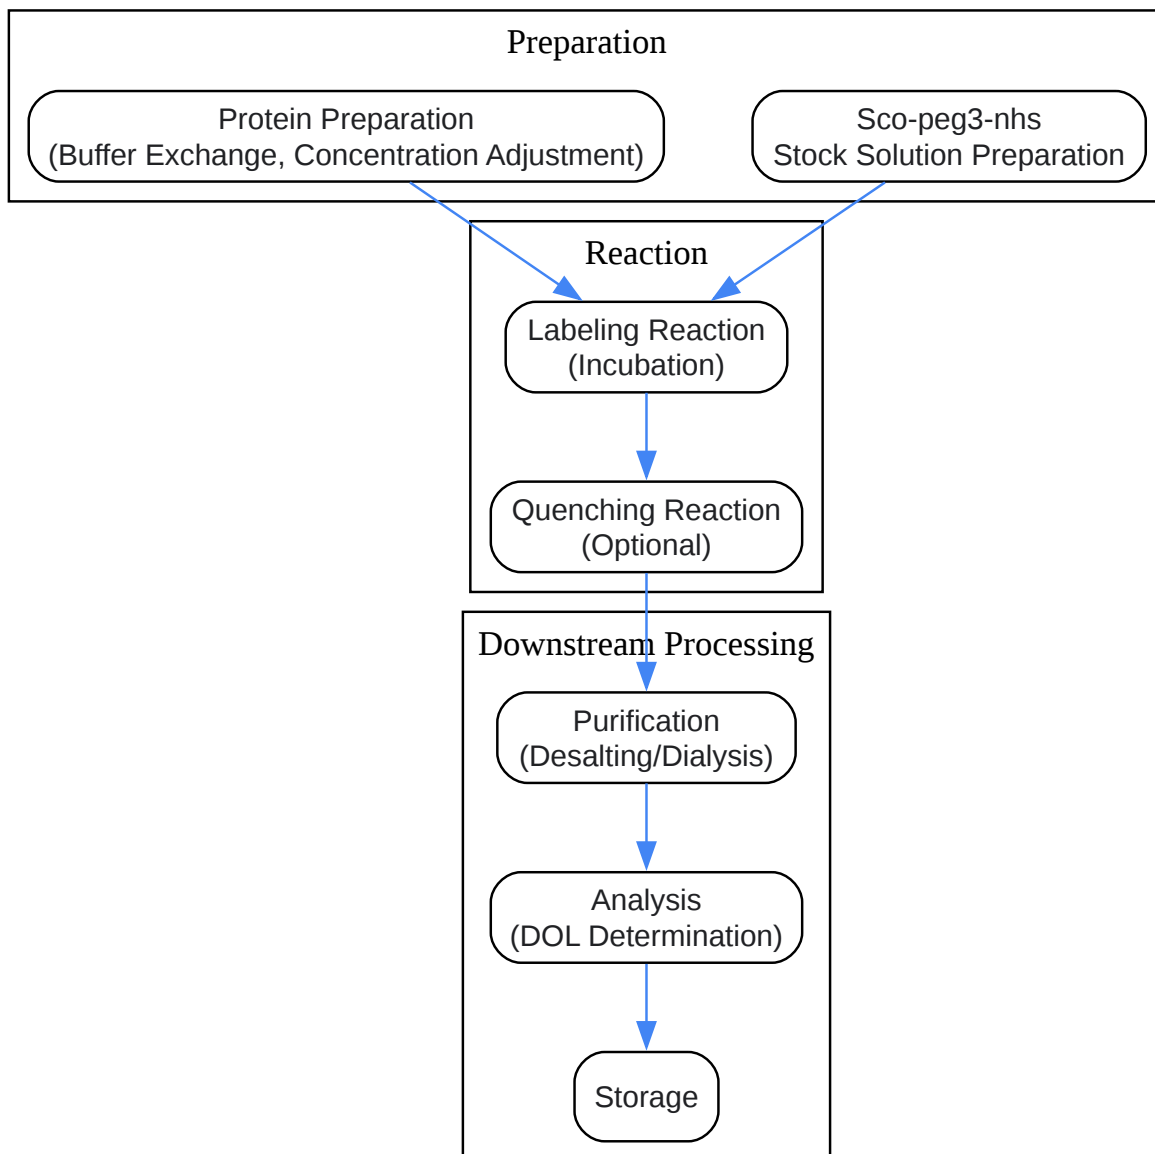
Preparation

Protein Preparation
(Buffer Exchange, Concentration Adjustment)

Sco-peg3-nhs
Stock Solution Preparation

Reaction

Labeling Reaction
(Incubation)

Quenching Reaction
(Optional)

Downstream Processing

Purification
(Desalting/Dialysis)

Analysis
(DOL Determination)

Storage